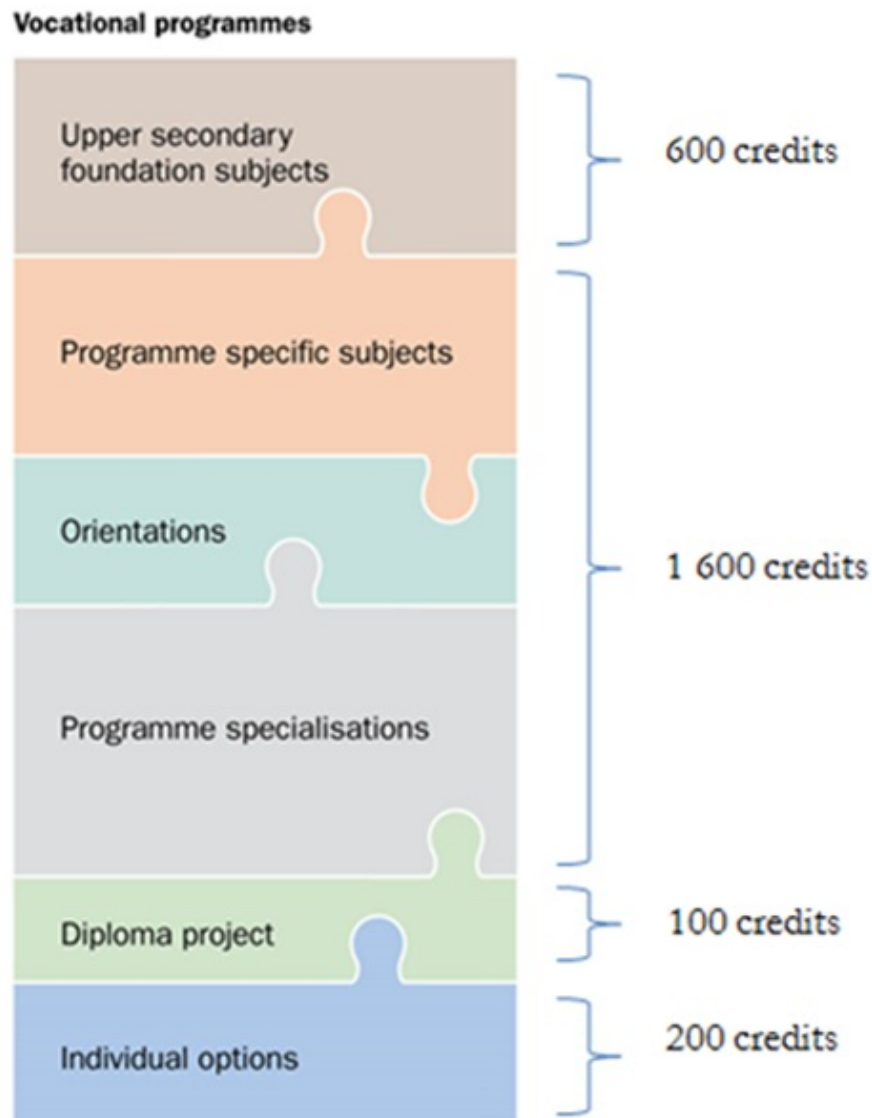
Vocational programmes

Upper secondary foundation subjects

600 credits

Programme specific subjects

Orientations

1 600 credits

Programme specialisations

Diploma project

100 credits

Individual options

200 credits